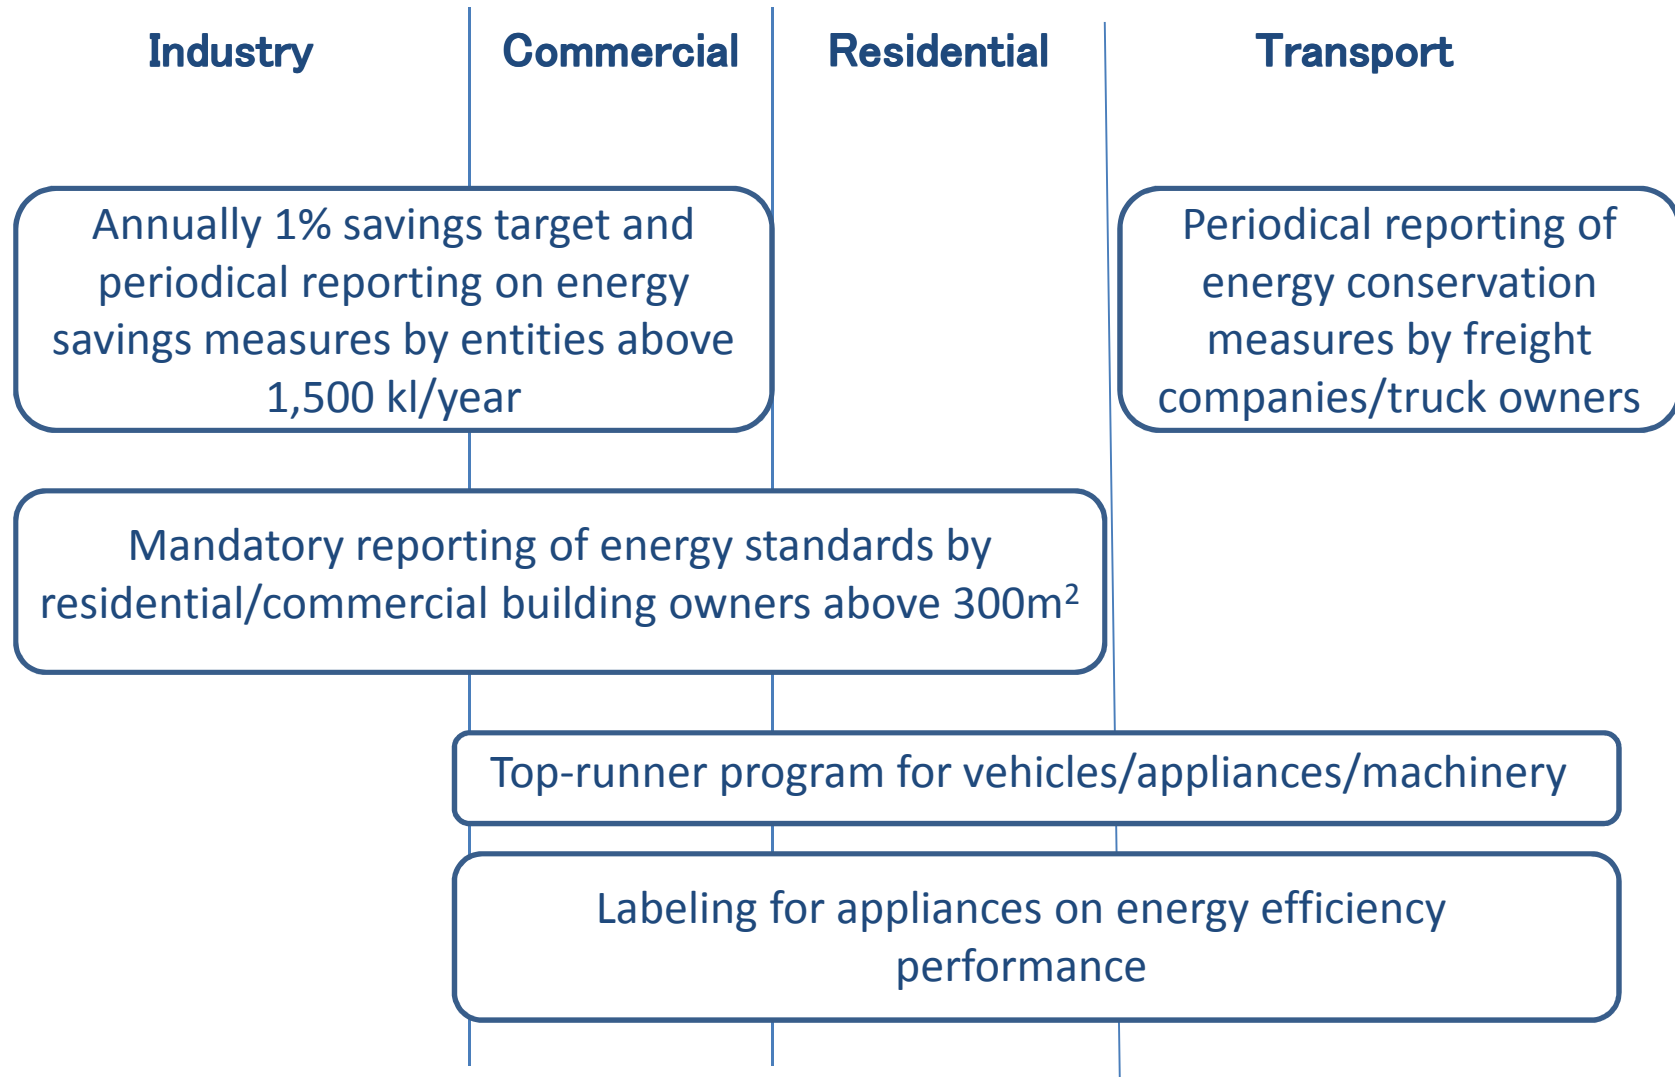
Industry

Commercial

Residential

Transport

Annually 1% savings target and periodical reporting on energy savings measures by entities above 1,500 kl/year

Periodical reporting of energy conservation measures by freight companies/truck owners

Mandatory reporting of energy standards by residential/commercial building owners above 300m$^2$

Top-runner program for vehicles/appliances/machinery

Labeling for appliances on energy efficiency performance